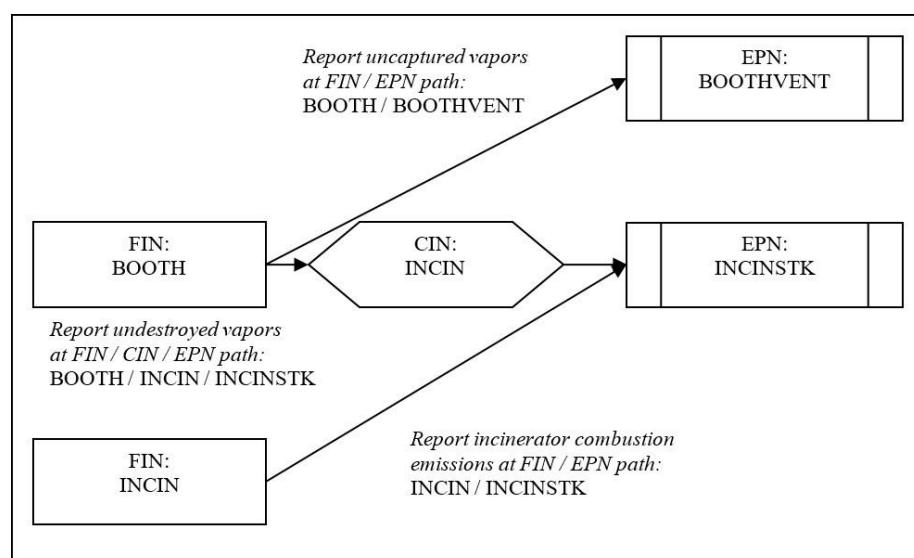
*Report uncaptured vapors at FIN / EPN path:*
BOOTH / BOOTHVENT

EPN:
BOOTHVENT

FIN:
BOOTH

CIN:
INCIN

EPN:
INCINSTK

*Report undestroyed vapors at FIN / CIN / EPN path:*
BOOTH / INCIN / INCINSTK

FIN:
INCIN

*Report incinerator combustion emissions at FIN / EPN path:*
INCIN / INCINSTK